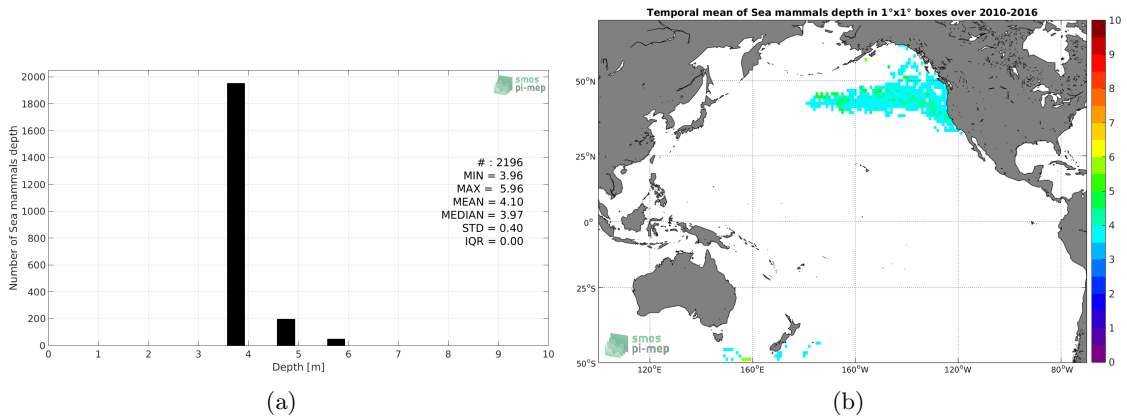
2000
1800
1600
1400
1200
1000
800
600
400
200
0
Number of Sea mammals depth
smos pi-mep
# : 2196
MIN = 3.96
MAX = 5.96
MEAN = 4.10
MEDIAN = 3.97
STD = 0.40
IQR = 0.00
0 1 2 3 4 5 6 7 8 9 10
Depth [m]
(a)

Temporal mean of Sea mammals depth in 1°x1° boxes over 2010-2016
50°N
25°N
0°
25°S
50°S
120°E 160°E 160°W 120°W 80°W
smos pi-mep
10
9
8
7
6
5
4
3
2
1
0
(b)